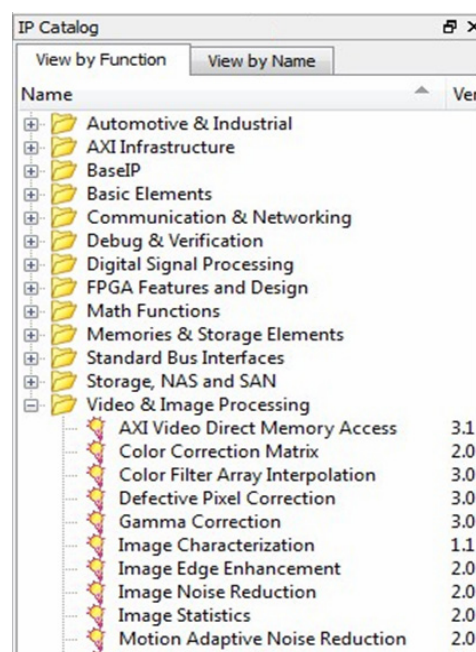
IP Catalog

View by Function | View by Name

Name | Ver

Automotive & Industrial
AXI Infrastructure
BaseIP
Basic Elements
Communication & Networking
Debug & Verification
Digital Signal Processing
FPGA Features and Design
Math Functions
Memories & Storage Elements
Standard Bus Interfaces
Storage, NAS and SAN
Video & Image Processing
AXI Video Direct Memory Access 3.1
Color Correction Matrix 2.0
Color Filter Array Interpolation 3.0
Defective Pixel Correction 3.0
Gamma Correction 3.0
Image Characterization 1.1
Image Edge Enhancement 2.0
Image Noise Reduction 2.0
Image Statistics 2.0
Motion Adaptive Noise Reduction 2.0